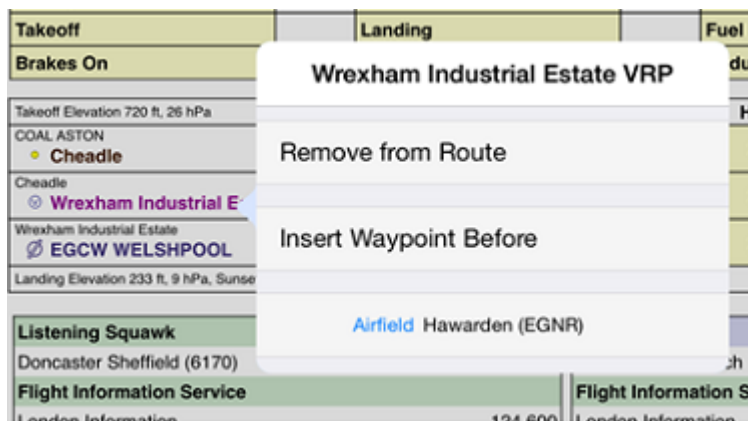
Takeoff

Landing

Fuel

Brakes On

Takeoff Elevation 720 ft, 26 hPa

COAL ASTON

Cheadle

Cheadle

Wrexham Industrial E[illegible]

Wrexham Industrial Estate

EGCW WELSHPOOL

Landing Elevation 233 ft, 9 hPa, Sunse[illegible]

Wrexham Industrial Estate VRP

Remove from Route

Insert Waypoint Before

Airfield Hawarden (EGNR)

Listening Squawk

Doncaster Sheffield (6170)

Flight Information Service

Flight Information S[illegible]

London Information

124.600

London Information